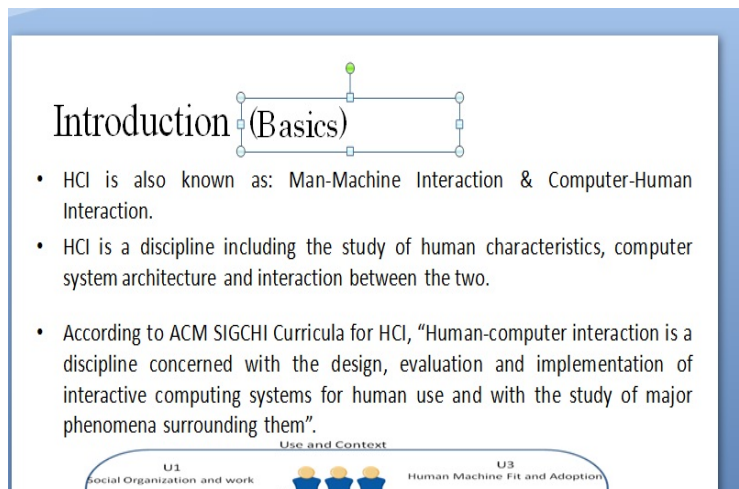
Introduction (Basics)

- HCI is also known as: Man-Machine Interaction & Computer-Human Interaction.
- HCI is a discipline including the study of human characteristics, computer system architecture and interaction between the two.

- According to ACM SIGCHI Curricula for HCI, "Human-computer interaction is a discipline concerned with the design, evaluation and implementation of interactive computing systems for human use and with the study of major phenomena surrounding them".

Use and Context

U1
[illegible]ocial Organization and work

U3
Human Machine Fit and Adoption